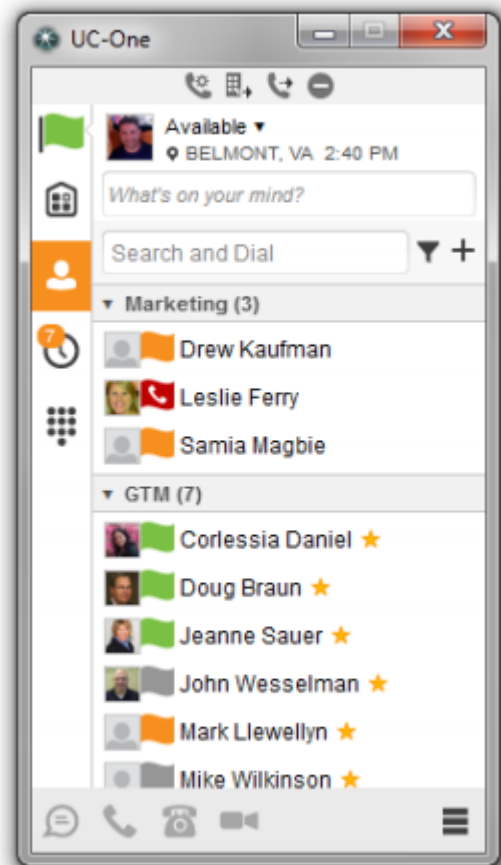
UC-One

Available ▾
BELMONT, VA 2:40 PM

What's on your mind?

Search and Dial

7

▾ Marketing (3)

Drew Kaufman

Leslie Ferry

Samia Magbie

▾ GTM (7)

Corlessia Daniel ★

Doug Braun ★

Jeanne Sauer ★

John Wesselman ★

Mark Llewellyn ★

Mike Wilkinson ★